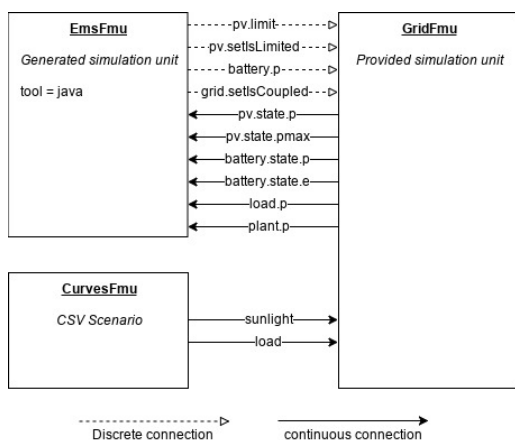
EmsFmu

Generated simulation unit

tool = java

pv.limit

pv.setIsLimited

battery.p

grid.setIsCoupled

pv.state.p

pv.state.pmax

battery.state.p

battery.state.e

load.p

plant.p

GridFmu

Provided simulation unit

CurvesFmu

CSV Scenario

sunlight

load

Discrete connection

continuous connection